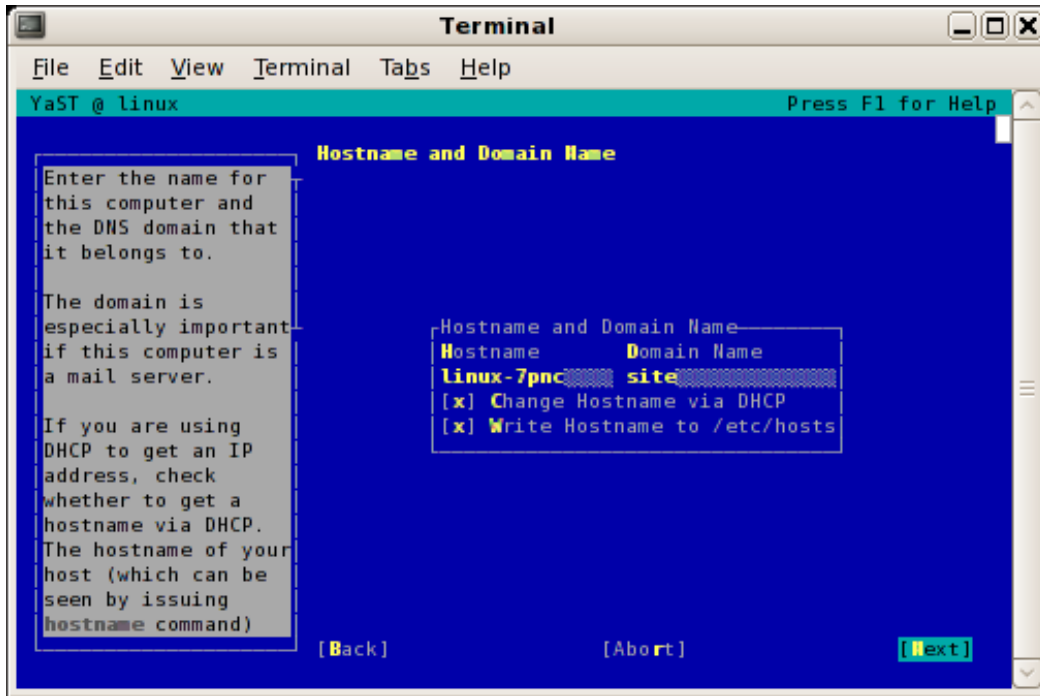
Terminal

File Edit View Terminal Tabs Help

YaST @ linux

Press F1 for Help

Hostname and Domain Name

Enter the name for this computer and the DNS domain that it belongs to.

The domain is especially important if this computer is a mail server.

If you are using DHCP to get an IP address, check whether to get a hostname via DHCP. The hostname of your host (which can be seen by issuing hostname command)

Hostname and Domain Name
Hostname Domain Name
linux-7pnc site
[x] Change Hostname via DHCP
[x] Write Hostname to /etc/hosts

[Back] [Abort] [Next]